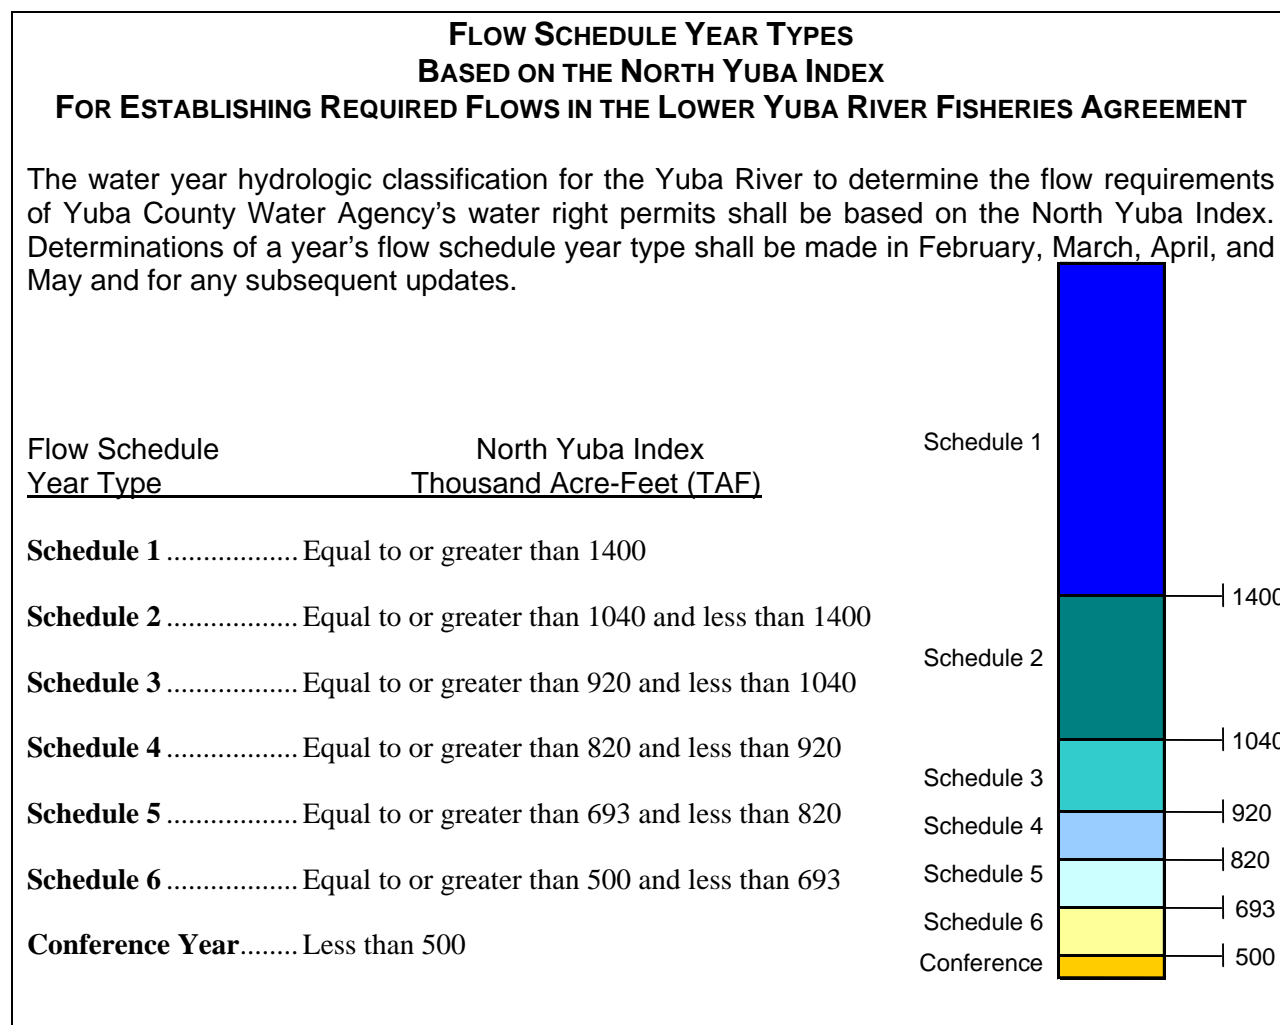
FLOW SCHEDULE YEAR TYPES
BASED ON THE NORTH YUBA INDEX
FOR ESTABLISHING REQUIRED FLOWS IN THE LOWER YUBA RIVER FISHERIES AGREEMENT

The water year hydrologic classification for the Yuba River to determine the flow requirements of Yuba County Water Agency's water right permits shall be based on the North Yuba Index. Determinations of a year's flow schedule year type shall be made in February, March, April, and May and for any subsequent updates.

Flow Schedule Year Type | North Yuba Index Thousand Acre-Feet (TAF)

Schedule 1 ................. Equal to or greater than 1400

Schedule 2 ................. Equal to or greater than 1040 and less than 1400

Schedule 3 ................. Equal to or greater than 920 and less than 1040

Schedule 4 ................. Equal to or greater than 820 and less than 920

Schedule 5 ................. Equal to or greater than 693 and less than 820

Schedule 6 ................. Equal to or greater than 500 and less than 693

Conference Year........ Less than 500

Schedule 1
1400
Schedule 2
1040
Schedule 3
920
Schedule 4
820
Schedule 5
693
Schedule 6
500
Conference